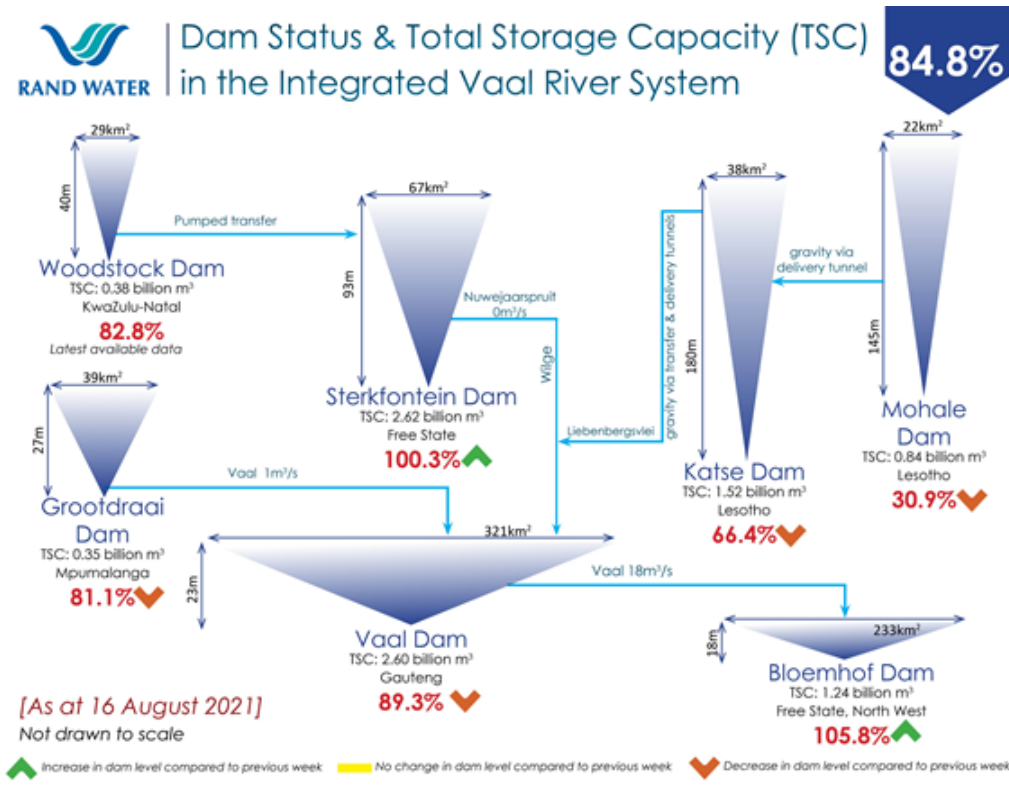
RAND WATER

Dam Status & Total Storage Capacity (TSC) in the Integrated Vaal River System

84.8%

29km²
40m
Woodstock Dam
TSC: 0.38 billion m³
KwaZulu-Natal
82.8%
Latest available data

Pumped transfer

67km²
93m
Sterkfontein Dam
TSC: 2.62 billion m³
Free State
100.3%

Nuwejaarspruit
0m³/s

Wilge

38km²
180m
Katse Dam
TSC: 1.52 billion m³
Lesotho
66.4%

gravity via transfer & delivery tunnels

gravity via delivery tunnel

22km²
145m
Mohale Dam
TSC: 0.84 billion m³
Lesotho
30.9%

Liebenbergsvlei

39km²
27m
Grootdraai Dam
TSC: 0.35 billion m³
Mpumalanga
81.1%

Vaal 1m³/s

321km²
23m
Vaal Dam
TSC: 2.60 billion m³
Gauteng
89.3%

Vaal 18m³/s

233km²
18m
Bloemhof Dam
TSC: 1.24 billion m³
Free State, North West
105.8%

[As at 16 August 2021]
Not drawn to scale

Increase in dam level compared to previous week
No change in dam level compared to previous week
Decrease in dam level compared to previous week